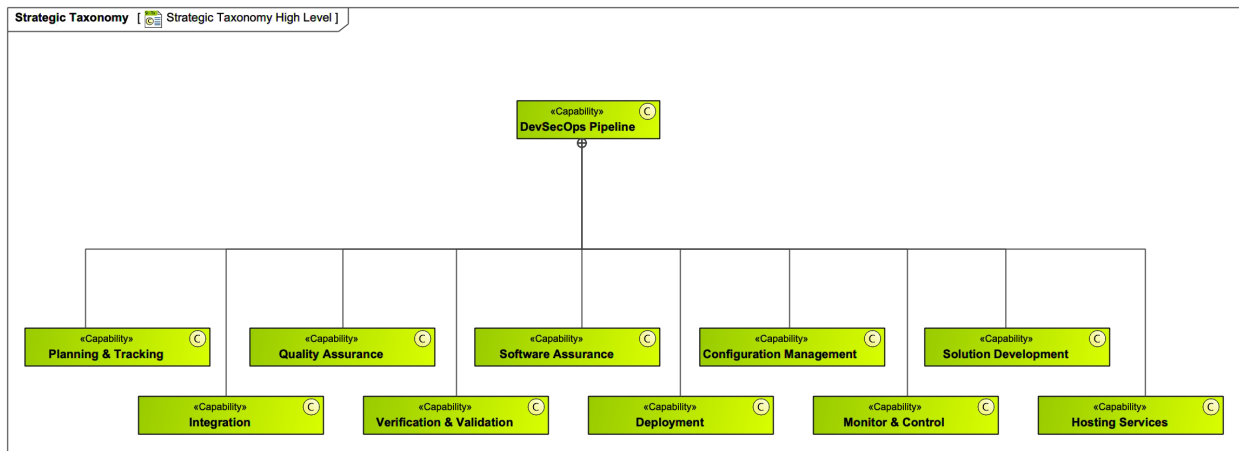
Strategic Taxonomy [ Strategic Taxonomy High Level ]

«Capability»
DevSecOps Pipeline
C

«Capability»
Planning & Tracking
C

«Capability»
Quality Assurance
C

«Capability»
Software Assurance
C

«Capability»
Configuration Management
C

«Capability»
Solution Development
C

«Capability»
Integration
C

«Capability»
Verification & Validation
C

«Capability»
Deployment
C

«Capability»
Monitor & Control
C

«Capability»
Hosting Services
C